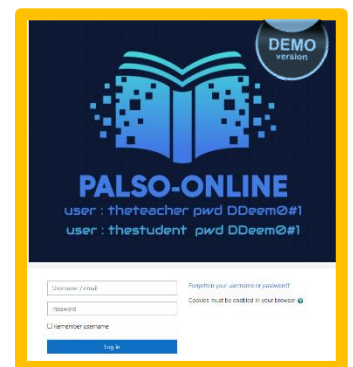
DEMO
version

PALSO-ONLINE
user : theteacher pwd DDeem0#1
user : thestudent pwd DDeem0#1

Username / email
Password
Remember username
Log in

Forgotten your username or password?
Cookies must be enabled in your browser